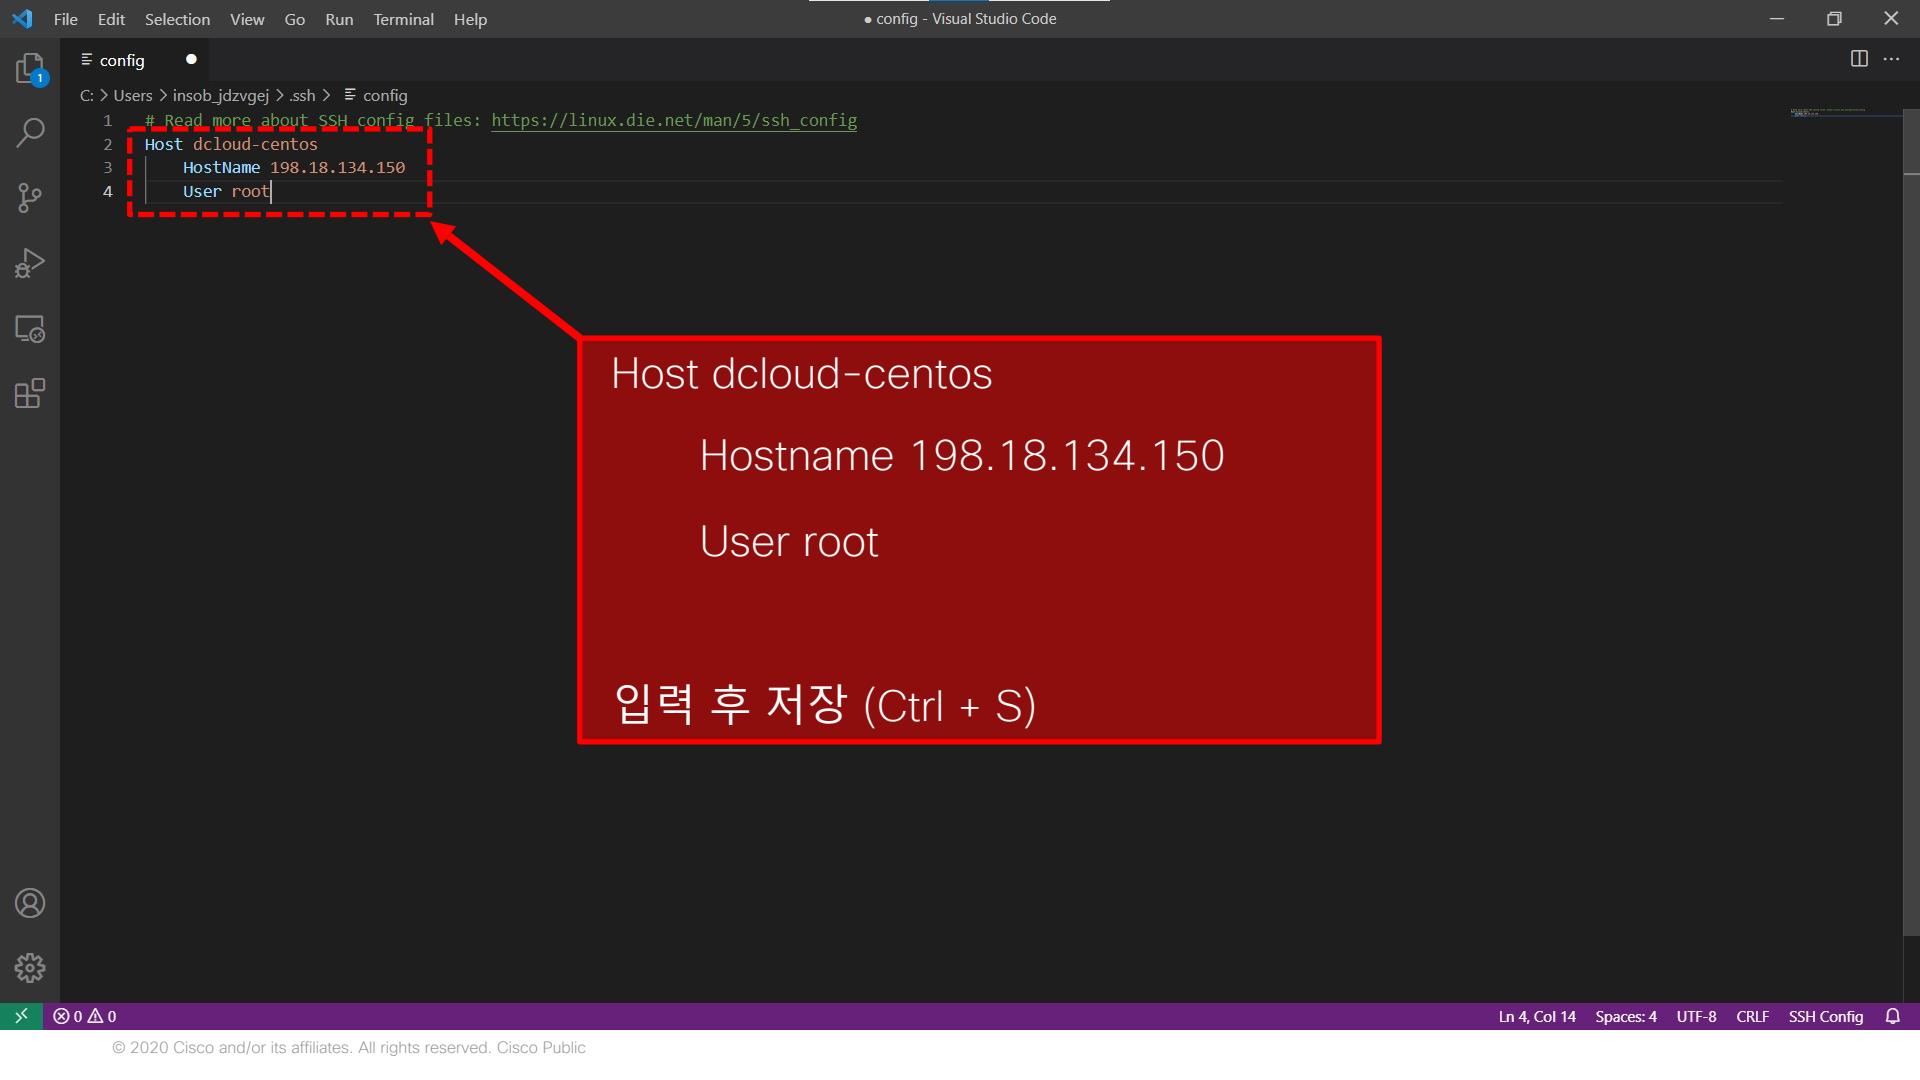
File Edit Selection View Go Run Terminal Help

● config - Visual Studio Code

config ●

C: > Users > insob_jdzvgej > .ssh > config

1 # Read more about SSH config files: https://linux.die.net/man/5/ssh_config
2 Host dcloud-centos
3 HostName 198.18.134.150
4 User root

Host dcloud-centos

Hostname 198.18.134.150

User root

입력 후 저장 (Ctrl + S)

⊗ 0 ⚠ 0

Ln 4, Col 14 Spaces: 4 UTF-8 CRLF SSH Config

© 2020 Cisco and/or its affiliates. All rights reserved. Cisco Public